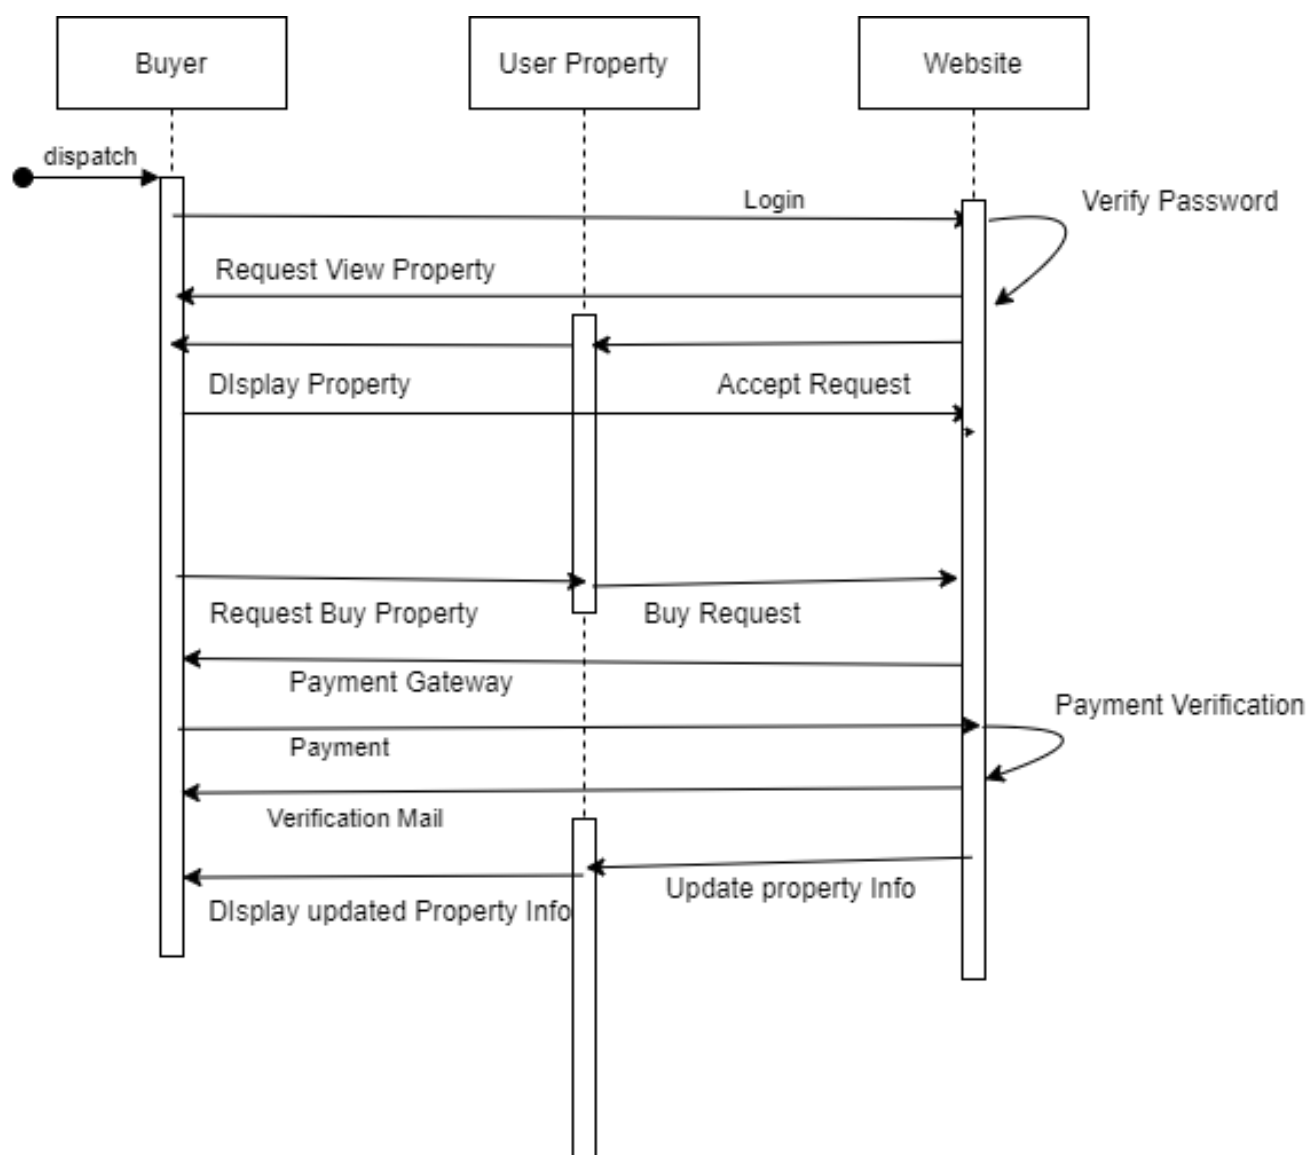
Buyer

User Property

Website

dispatch

Login

Verify Password

Request View Property

DIsplay Property

Accept Request

Request Buy Property

Buy Request

Payment Gateway

Payment Verification

Payment

Verification Mail

Update property Info

DIsplay updated Property Info